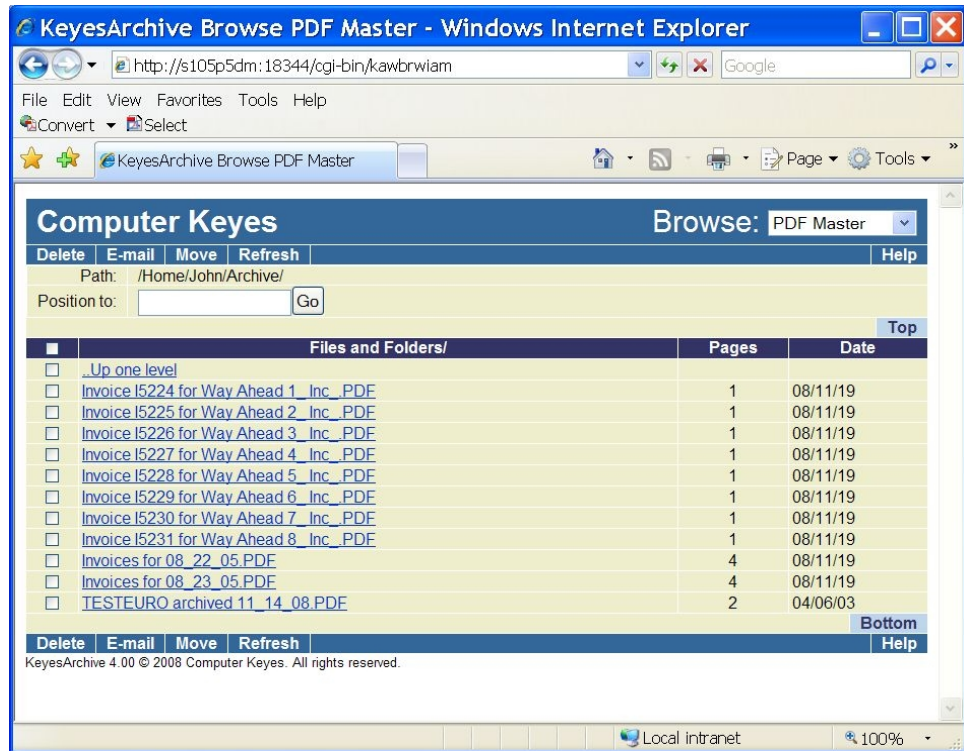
KeyesArchive Browse PDF Master - Windows Internet Explorer

http://s105p5dm:18344/cgi-bin/kawbrwiam

Google

File Edit View Favorites Tools Help

Convert Select

KeyesArchive Browse PDF Master

Page Tools

Computer Keyes

Browse: PDF Master

Delete | E-mail | Move | Refresh | Help

Path: /Home/John/Archive/

Position to: Go

Top

| | Files and Folders/ | Pages | Date |
|---|---|---|---|
| | ..Up one level | | |
| | Invoice I5224 for Way Ahead 1_ Inc_.PDF | 1 | 08/11/19 |
| | Invoice I5225 for Way Ahead 2_ Inc_.PDF | 1 | 08/11/19 |
| | Invoice I5226 for Way Ahead 3_ Inc_.PDF | 1 | 08/11/19 |
| | Invoice I5227 for Way Ahead 4_ Inc_.PDF | 1 | 08/11/19 |
| | Invoice I5228 for Way Ahead 5_ Inc_.PDF | 1 | 08/11/19 |
| | Invoice I5229 for Way Ahead 6_ Inc_.PDF | 1 | 08/11/19 |
| | Invoice I5230 for Way Ahead 7_ Inc_.PDF | 1 | 08/11/19 |
| | Invoice I5231 for Way Ahead 8_ Inc_.PDF | 1 | 08/11/19 |
| | Invoices for 08_22_05.PDF | 4 | 08/11/19 |
| | Invoices for 08_23_05.PDF | 4 | 08/11/19 |
| | TESTEURO archived 11_14_08.PDF | 2 | 04/06/03 |

Bottom

Delete | E-mail | Move | Refresh | Help

KeyesArchive 4.00 © 2008 Computer Keyes. All rights reserved.

Local intranet

100%